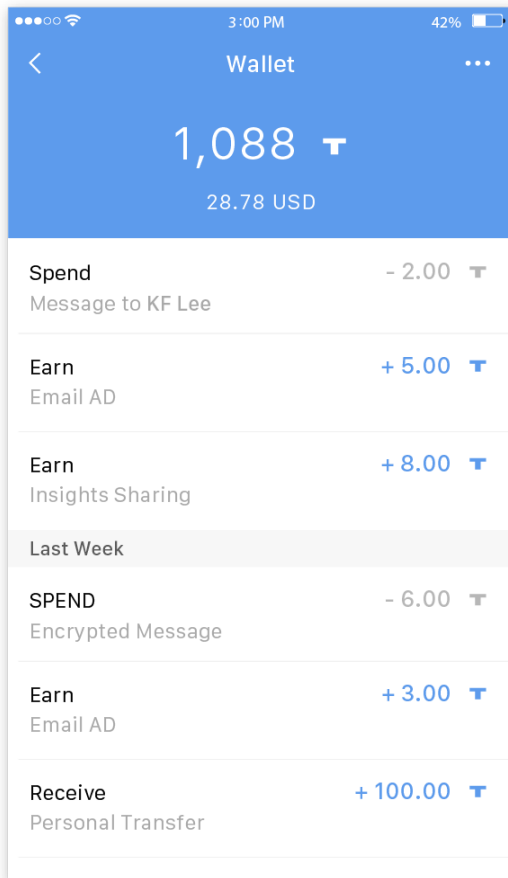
3:00 PM 42%

<

Wallet

•••

1,088 ᴛ

28.78 USD

Spend - 2.00 ᴛ
Message to KF Lee

Earn + 5.00 ᴛ
Email AD

Earn + 8.00 ᴛ
Insights Sharing

Last Week

SPEND - 6.00 ᴛ
Encrypted Message

Earn + 3.00 ᴛ
Email AD

Receive + 100.00 ᴛ
Personal Transfer